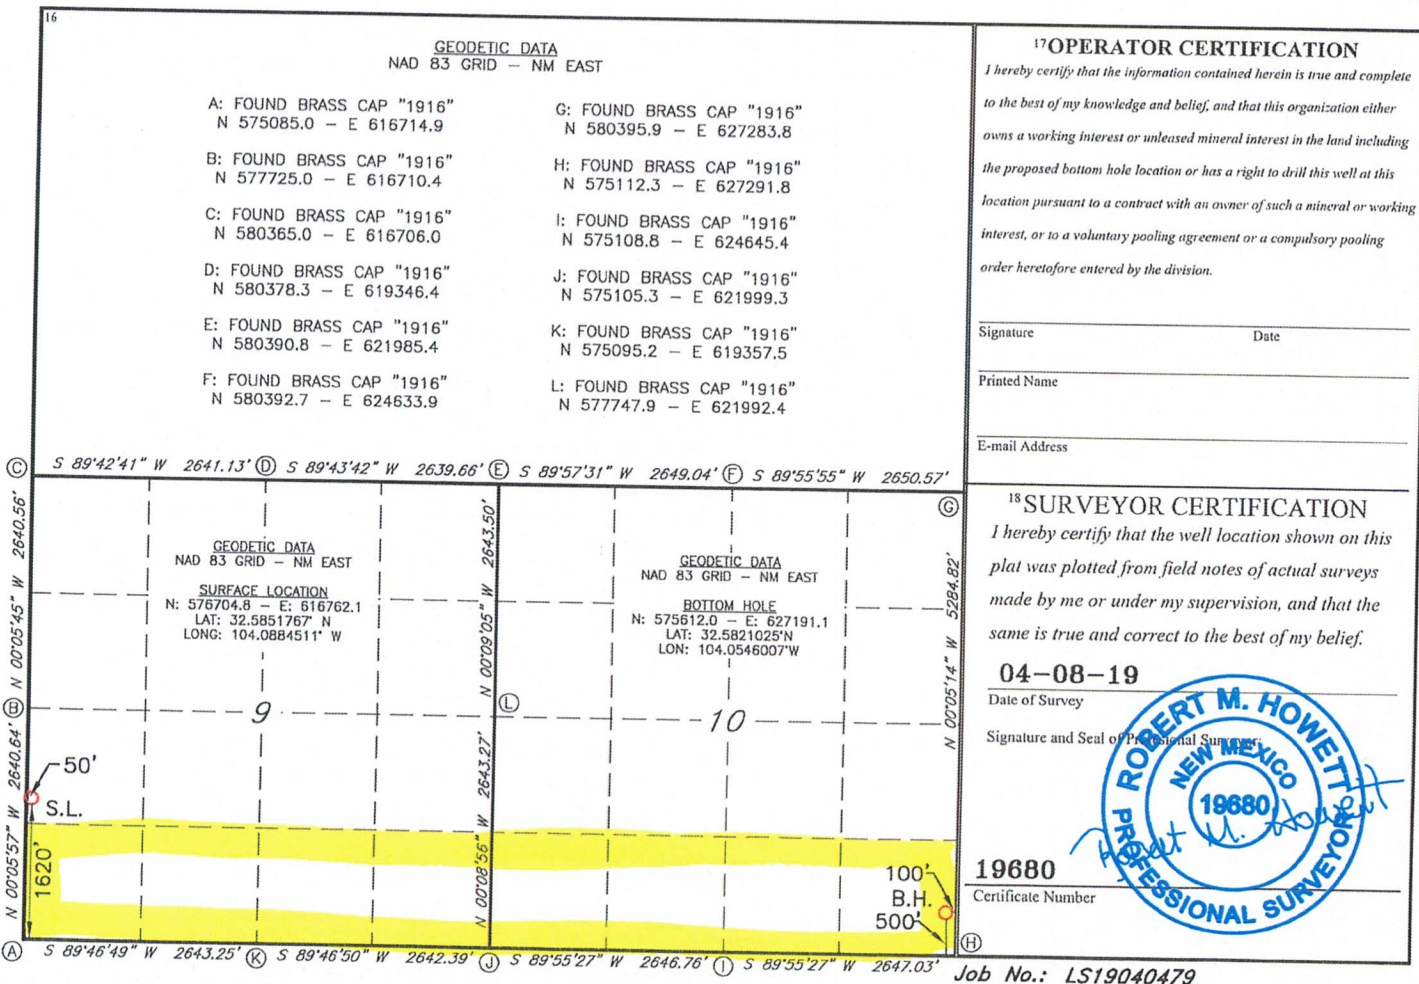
16

GEODETIC DATA
NAD 83 GRID — NM EAST

A: FOUND BRASS CAP "1916"
N 575085.0 — E 616714.9

B: FOUND BRASS CAP "1916"
N 577725.0 — E 616710.4

C: FOUND BRASS CAP "1916"
N 580365.0 — E 616706.0

D: FOUND BRASS CAP "1916"
N 580378.3 — E 619346.4

E: FOUND BRASS CAP "1916"
N 580390.8 — E 621985.4

F: FOUND BRASS CAP "1916"
N 580392.7 — E 624633.9

G: FOUND BRASS CAP "1916"
N 580395.9 — E 627283.8

H: FOUND BRASS CAP "1916"
N 575112.3 — E 627291.8

I: FOUND BRASS CAP "1916"
N 575108.8 — E 624645.4

J: FOUND BRASS CAP "1916"
N 575105.3 — E 621999.3

K: FOUND BRASS CAP "1916"
N 575095.2 — E 619357.5

L: FOUND BRASS CAP "1916"
N 577747.9 — E 621992.4

17OPERATOR CERTIFICATION
I hereby certify that the information contained herein is true and complete to the best of my knowledge and belief, and that this organization either owns a working interest or unleased mineral interest in the land including the proposed bottom hole location or has a right to drill this well at this location pursuant to a contract with an owner of such a mineral or working interest, or to a voluntary pooling agreement or a compulsory pooling order heretofore entered by the division.

Signature Date

Printed Name

E-mail Address

C S 89°42'41" W 2641.13' D S 89°43'42" W 2639.66' E S 89°57'31" W 2649.04' F S 89°55'55" W 2650.57'

G

N 00°05'45" W 2640.56'

B

N 00°05'57" W 2640.64'

GEODETIC DATA
NAD 83 GRID — NM EAST

SURFACE LOCATION
N: 576704.8 — E: 616762.1
LAT: 32.5851767° N
LONG: 104.0884511° W

9

N 00°09'05" W 2643.50'

L

N 00°08'56" W 2643.27'

GEODETIC DATA
NAD 83 GRID — NM EAST

BOTTOM HOLE
N: 575612.0 — E: 627191.1
LAT: 32.5821025°N
LON: 104.0546007°W

10

N 00°05'14" W 5284.82'

50'
S.L.
1620'

100'
B.H.
500'

A S 89°46'49" W 2643.25' K S 89°46'50" W 2642.39' J S 89°55'27" W 2646.76' I S 89°55'27" W 2647.03' H

18SURVEYOR CERTIFICATION
I hereby certify that the well location shown on this plat was plotted from field notes of actual surveys made by me or under my supervision, and that the same is true and correct to the best of my belief.

04-08-19
Date of Survey

Signature and Seal of Professional Surveyor:

ROBERT M. HOWETT
NEW MEXICO
19680
PROFESSIONAL SURVEYOR

19680
Certificate Number

Job No.: LS19040479